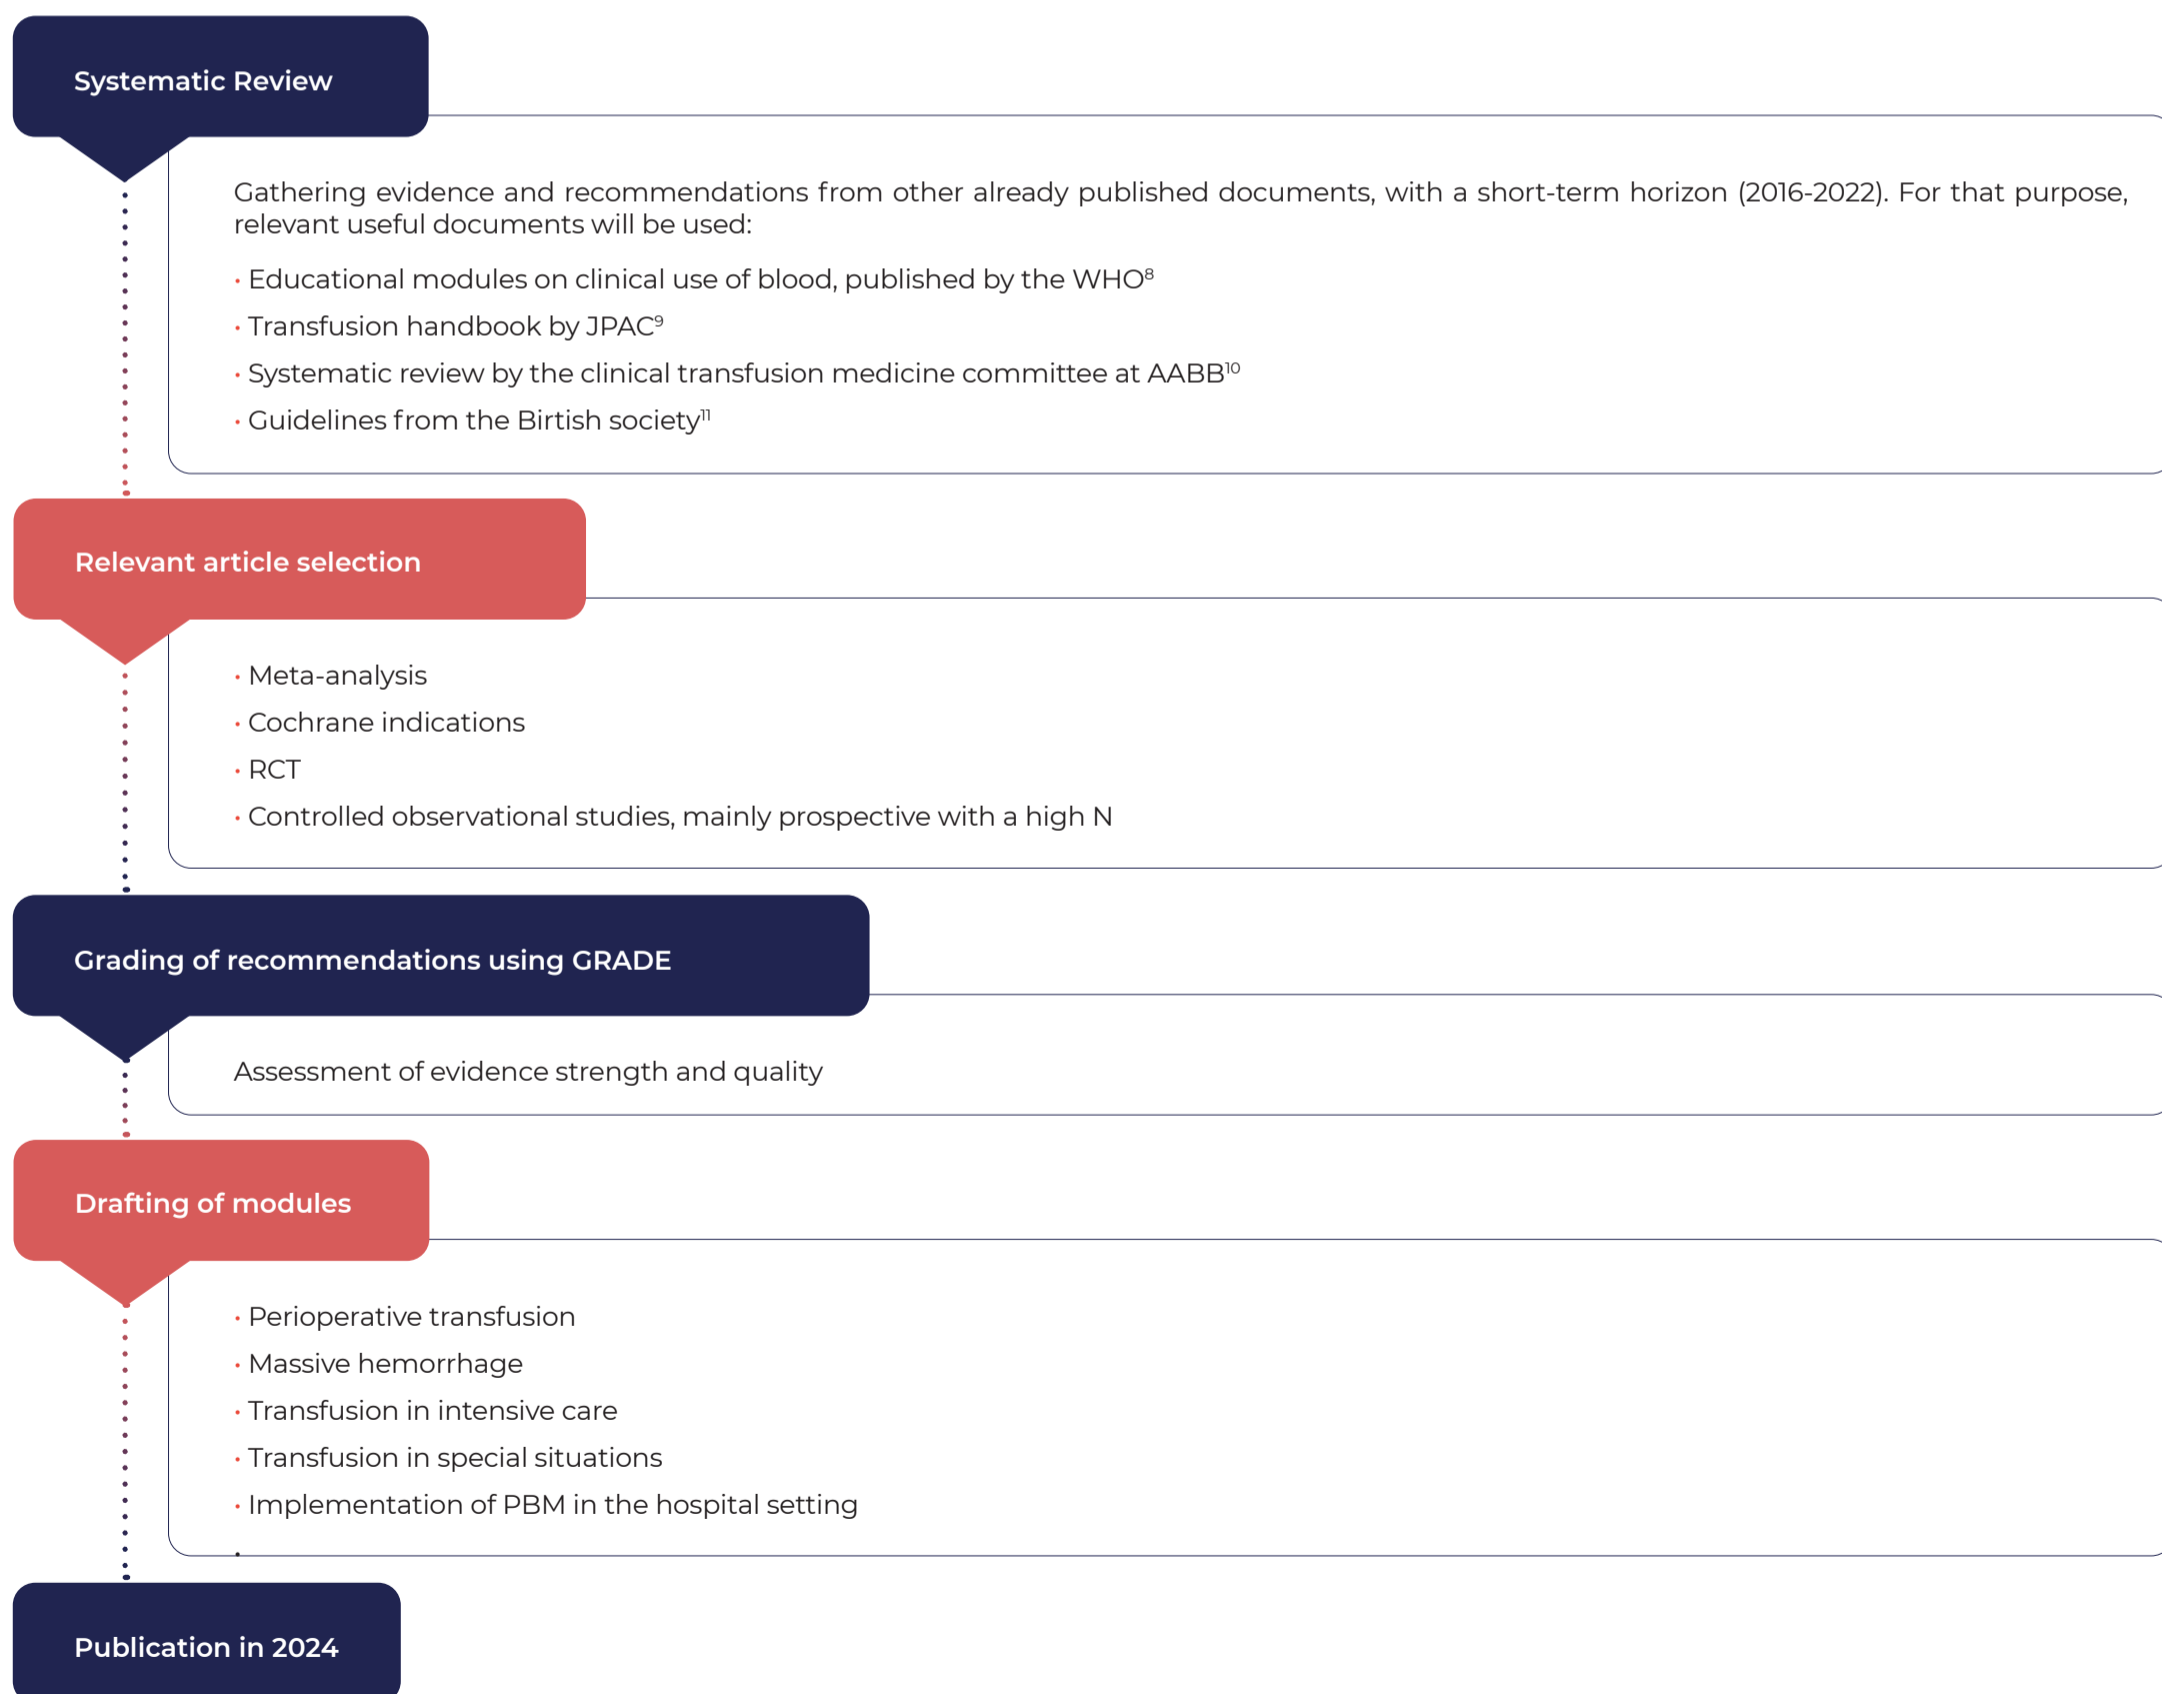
Systematic Review

Gathering evidence and recommendations from other already published documents, with a short-term horizon (2016-2022). For that purpose, relevant useful documents will be used:

- Educational modules on clinical use of blood, published by the WHO$^{8}$
- Transfusion handbook by JPAC$^{9}$
- Systematic review by the clinical transfusion medicine committee at AABB$^{10}$
- Guidelines from the Birtish society$^{11}$

Relevant article selection

- Meta-analysis
- Cochrane indications
- RCT
- Controlled observational studies, mainly prospective with a high N

Grading of recommendations using GRADE

Assessment of evidence strength and quality

Drafting of modules

- Perioperative transfusion
- Massive hemorrhage
- Transfusion in intensive care
- Transfusion in special situations
- Implementation of PBM in the hospital setting

Publication in 2024